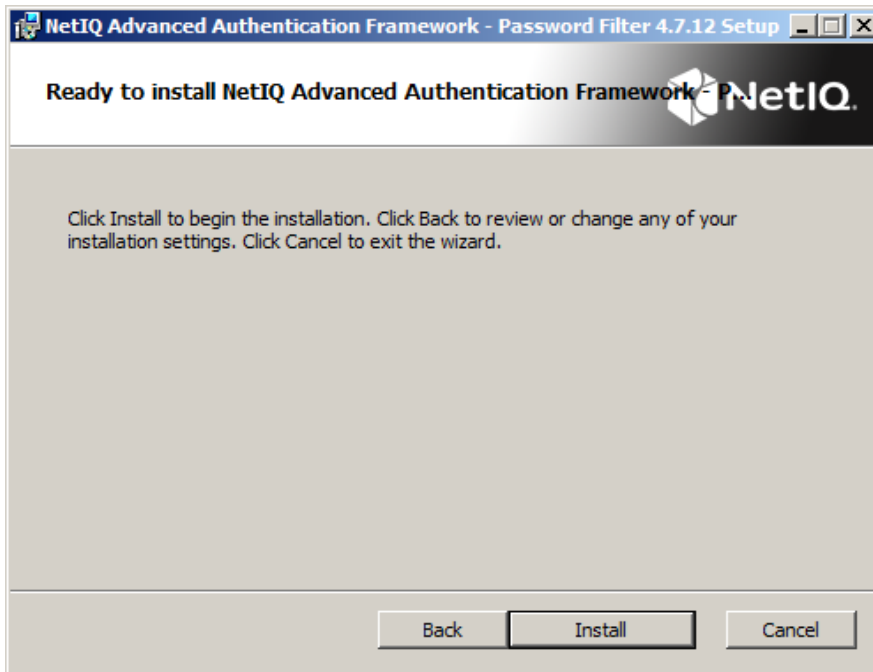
NetIQ Advanced Authentication Framework - Password Filter 4.7.12 Setup

Ready to install NetIQ Advanced Authentication Framework - P...

NetIQ.

Click Install to begin the installation. Click Back to review or change any of your installation settings. Click Cancel to exit the wizard.

Back

Install

Cancel